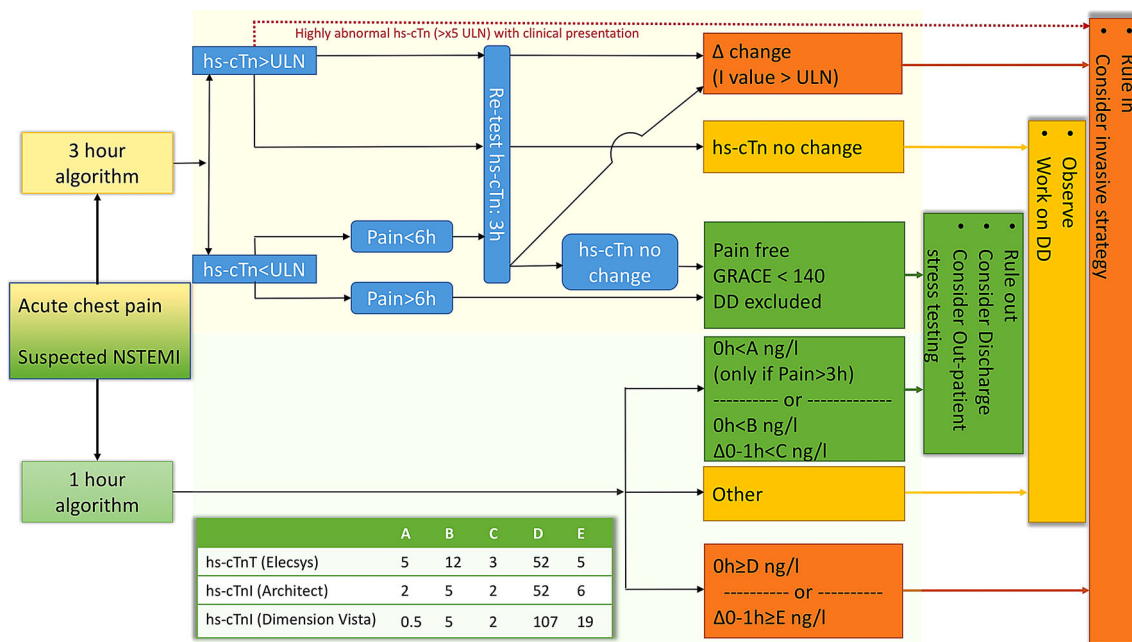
Highly abnormal hs-cTn (>x5 ULN) with clinical presentation

hs-cTn>ULN

3 hour algorithm

hs-cTn<ULN

Pain<6h

Pain>6h

Re-test hs-cTn: 3h

hs-cTn no change

Δ change
(I value > ULN)

hs-cTn no change

Pain free
GRACE < 140
DD excluded

Acute chest pain

Suspected NSTEMI

1 hour algorithm

0h<A ng/l
(only if Pain>3h)
---------- or -------------
0h<B ng/l
Δ0-1h<C ng/l

Other

0h≥D ng/l
---------- or ----------
Δ0-1h≥E ng/l

|  | A | B | C | D | E |
|---|---|---|---|---|---|
| hs-cTnT (Elecsys) | 5 | 12 | 3 | 52 | 5 |
| hs-cTnI (Architect) | 2 | 5 | 2 | 52 | 6 |
| hs-cTnI (Dimension Vista) | 0.5 | 5 | 2 | 107 | 19 |

• Rule out
• Consider Discharge
• Consider Out-patient stress testing

• Observe
• Work on DD

• Rule in
• Consider invasive strategy